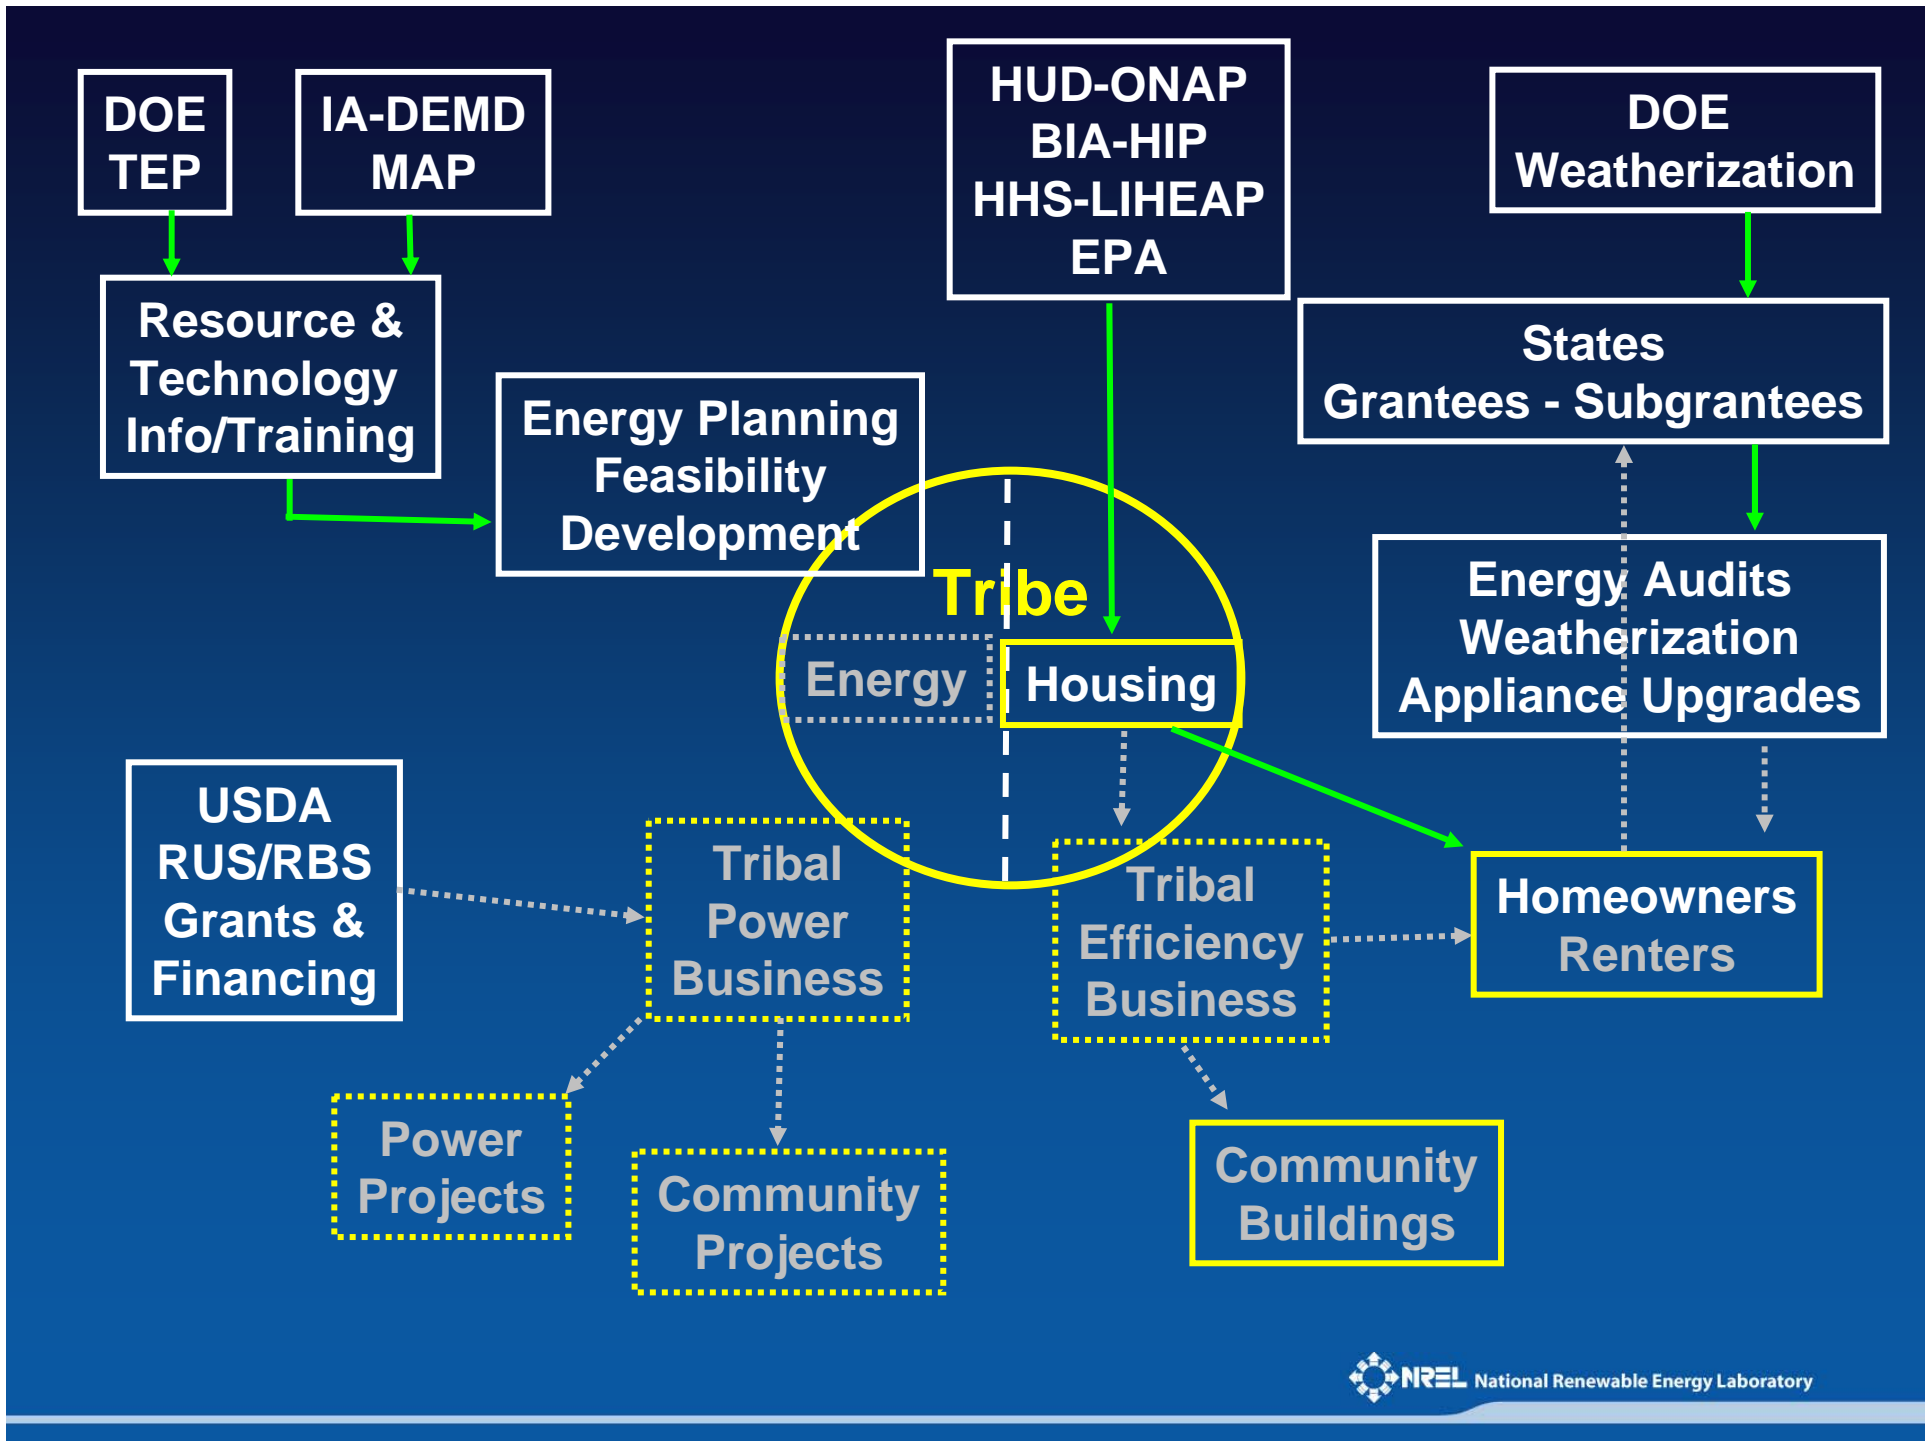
DOE TEP

IA-DEMD MAP

HUD-ONAP BIA-HIP HHS-LIHEAP EPA

DOE Weatherization

Resource & Technology Info/Training

Energy Planning Feasibility Development

States Grantees - Subgrantees

Tribe

Energy

Housing

Energy Audits Weatherization Appliance Upgrades

USDA RUS/RBS Grants & Financing

Tribal Power Business

Tribal Efficiency Business

Homeowners Renters

Power Projects

Community Projects

Community Buildings

NREL National Renewable Energy Laboratory